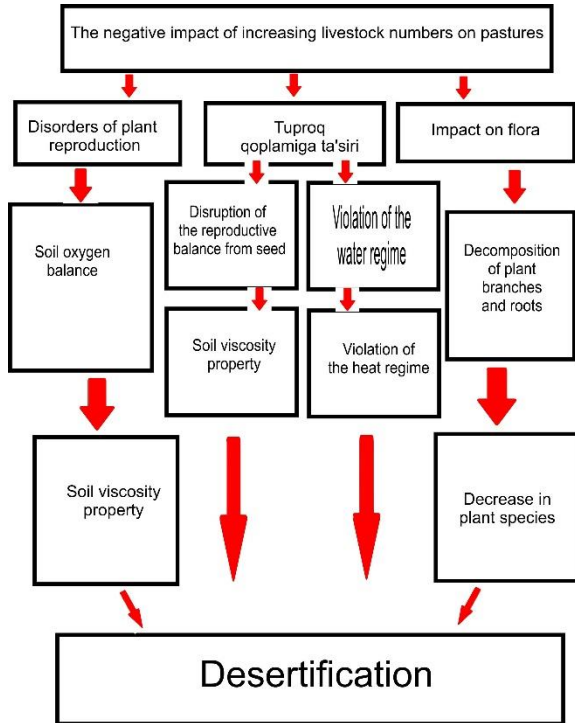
The negative impact of increasing livestock numbers on pastures

Disorders of plant reproduction

Tuproq qoplamiga ta'siri

Impact on flora

Soil oxygen balance

Disruption of the reproductive balance from seed

Violation of the water regime

Decomposition of plant branches and roots

Soil viscosity property

Violation of the heat regime

Soil viscosity property

Decrease in plant species

Desertification